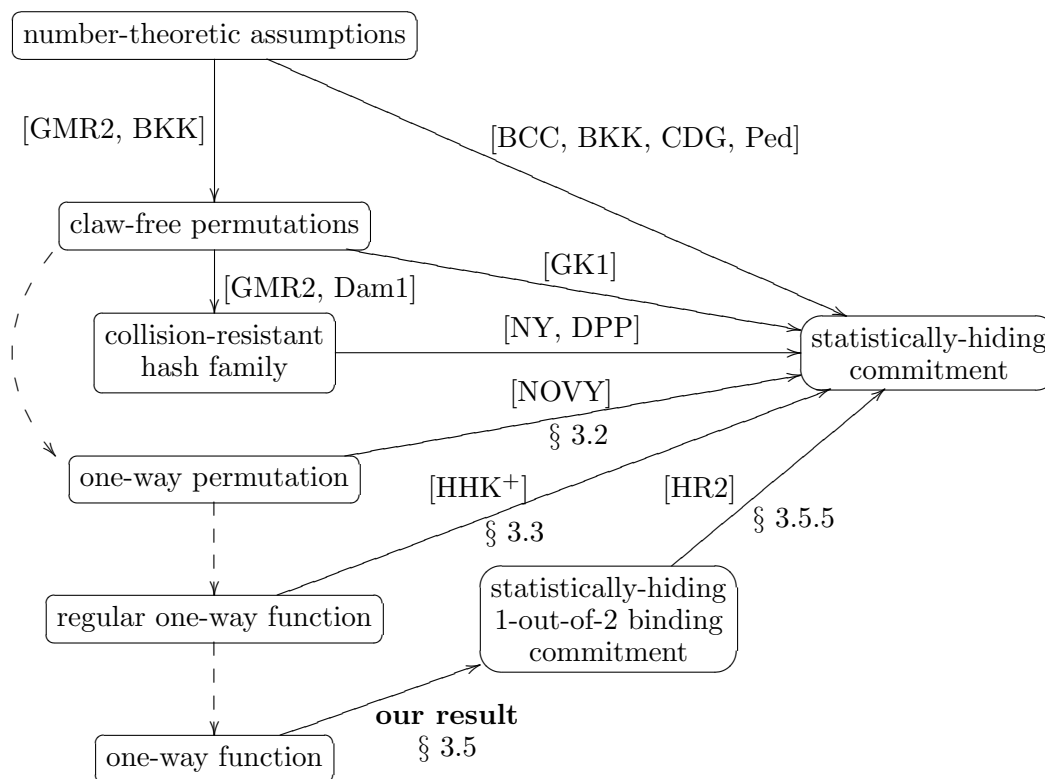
number-theoretic assumptions

[GMR2, BKK]

[BCC, BKK, CDG, Ped]

claw-free permutations

[GK1]

[GMR2, Dam1]

collision-resistant hash family

[NY, DPP]

statistically-hiding commitment

[NOVY]

§ 3.2

one-way permutation

[HHK$^+$]

§ 3.3

[HR2]

§ 3.5.5

statistically-hiding 1-out-of-2 binding commitment

regular one-way function

our result

§ 3.5

one-way function